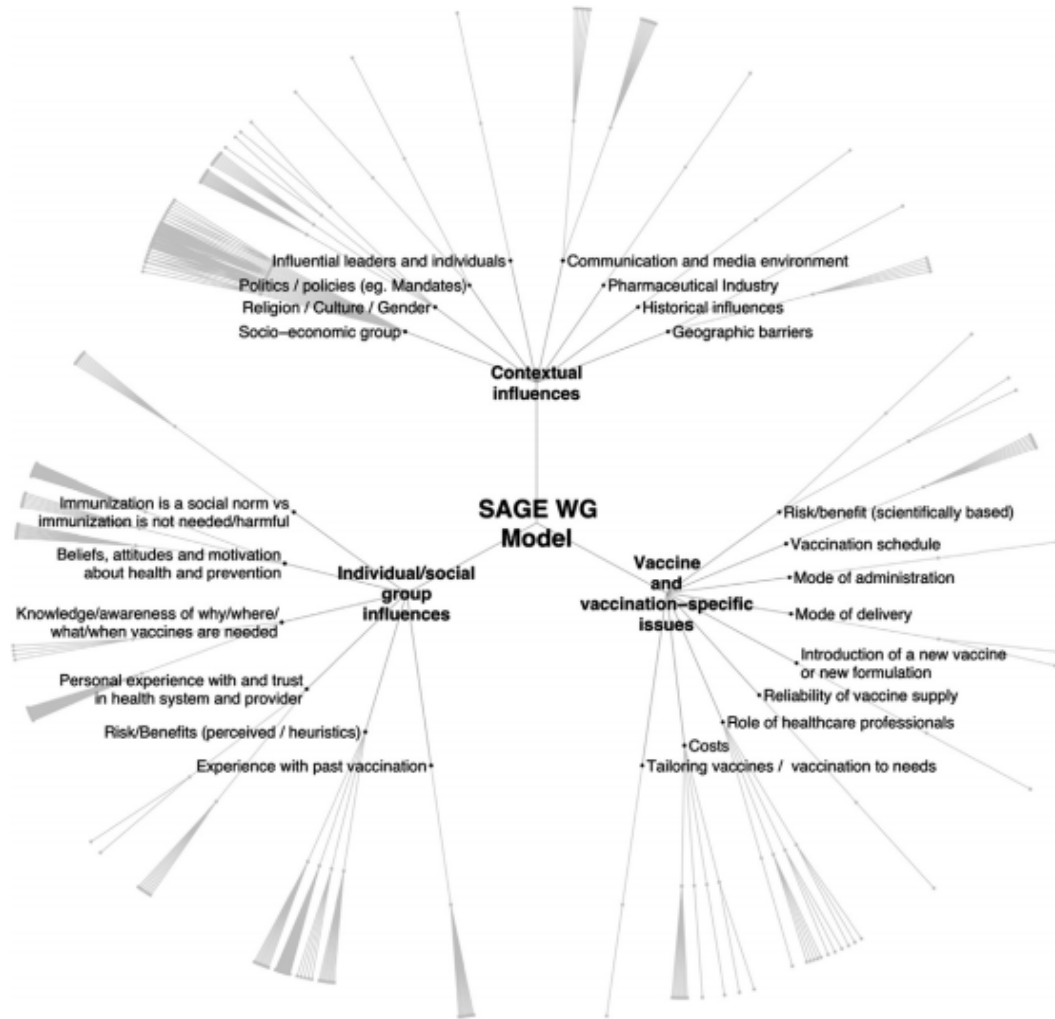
Influential leaders and individuals
Politics / policies (eg. Mandates)
Religion / Culture / Gender
Socio–economic group

Communication and media environment
Pharmaceutical Industry
Historical influences
Geographic barriers

Contextual influences

SAGE WG Model

Immunization is a social norm vs immunization is not needed/harmful
Beliefs, attitudes and motivation about health and prevention
Knowledge/awareness of why/where/ what/when vaccines are needed
Personal experience with and trust in health system and provider
Risk/Benefits (perceived / heuristics)
Experience with past vaccination

Individual/social group influences

Vaccine and vaccination–specific issues

Risk/benefit (scientifically based)
Vaccination schedule
Mode of administration
Mode of delivery
Introduction of a new vaccine or new formulation
Reliability of vaccine supply
Role of healthcare professionals
Costs
Tailoring vaccines / vaccination to needs